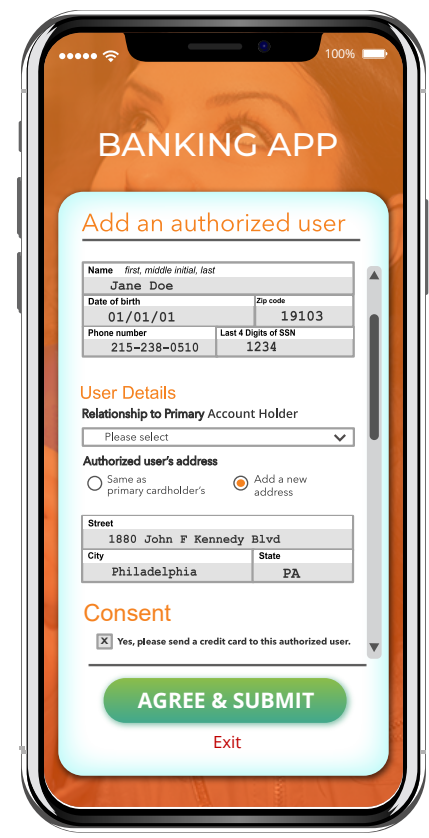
100%

BANKING APP

Add an authorized user

Name first, middle initial, last
Jane Doe

Date of birth
01/01/01

Zip code
19103

Phone number
215-238-0510

Last 4 Digits of SSN
1234

User Details

Relationship to Primary Account Holder

Please select

Authorized user's address

Same as primary cardholder's

Add a new address

Street
1880 John F Kennedy Blvd

City
Philadelphia

State
PA

Consent

Yes, please send a credit card to this authorized user.

AGREE & SUBMIT

Exit